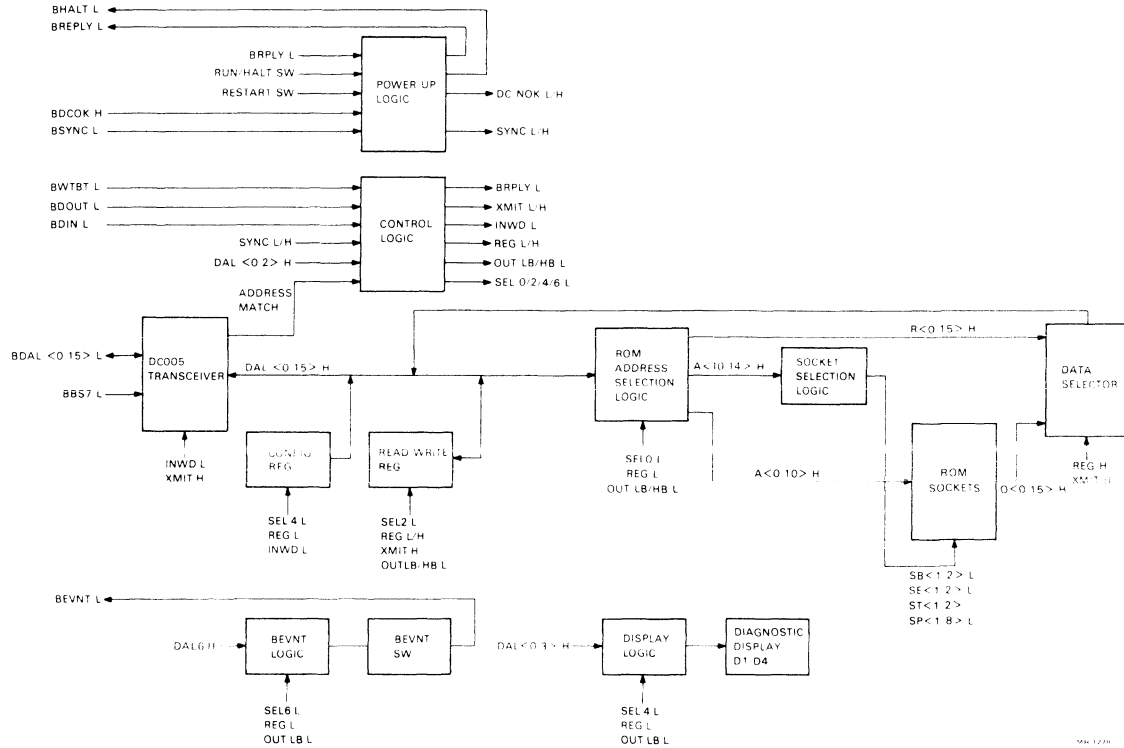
BHALT L
BREPLY L

BRPLY L
RUN/HALT SW
RESTART SW
BDCOK H
BSYNC L

POWER UP LOGIC

DC NOK L/H
SYNC L/H

BWTBT L
BDOUT L
BDIN L
SYNC L/H
DAL <0 2> H

CONTROL LOGIC

BRPLY L
XMIT L/H
INWD L
REG L/H
OUT LB/HB L
SEL 0/2/4/6 L

ADDRESS MATCH

BDAL <0 15> L
BBS7 L

DC005 TRANSCEIVER

INWD L
XMIT H

DAL <0 15> H

CONFIG REG

SEL 4 L
REG L
INWD L

READ WRITE REG

SEL2 L
REG L/H
XMIT H
OUTLB/HB L

ROM ADDRESS SELECTION LOGIC

SEL0 L
REG L
OUT LB/HB L

A<10 14> H

SOCKET SELECTION LOGIC

B<0 15> H

DATA SELECTOR

REG H
XMIT H

A<0 10> H

ROM SOCKETS

O<0 15> H

SB<1 2> L
SE<1 2> L
ST<1 2>
SP<1 8> L

BEVNT L

DAL6 H

BEVNT LOGIC

BEVNT SW

SEL6 L
REG L
OUT LB L

DAL<0 3> H

DISPLAY LOGIC

DIAGNOSTIC DISPLAY D1 D4

SEL 4 L
REG L
OUT LB L

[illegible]